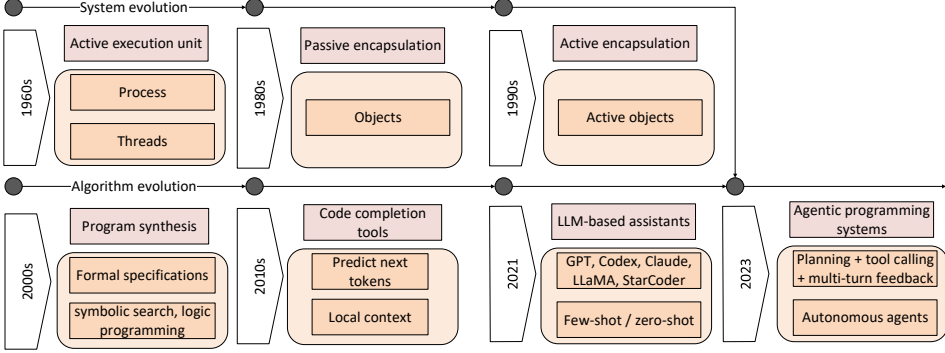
System evolution

1960s

Active execution unit

Process

Threads

1980s

Passive encapsulation

Objects

1990s

Active encapsulation

Active objects

Algorithm evolution

2000s

Program synthesis

Formal specifications

symbolic search, logic programming

2010s

Code completion tools

Predict next tokens

Local context

2021

LLM-based assistants

GPT, Codex, Claude, LLaMA, StarCoder

Few-shot / zero-shot

2023

Agentic programming systems

Planning + tool calling + multi-turn feedback

Autonomous agents